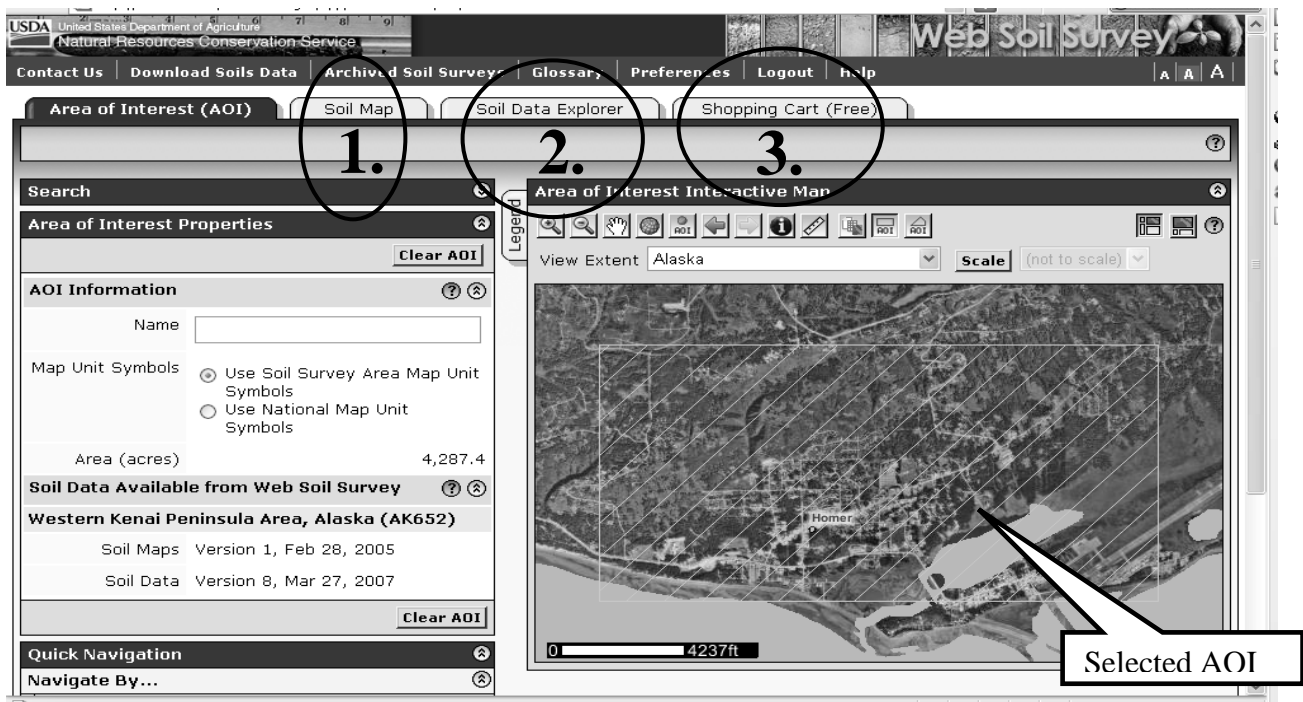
USDA United States Department of Agriculture
Natural Resources Conservation Service

Web Soil Survey

Contact Us | Download Soils Data | Archived Soil Surveys | Glossary | Preferences | Logout | Help

A A A

Area of Interest (AOI) | Soil Map | Soil Data Explorer | Shopping Cart (Free)

1.

2.

3.

Search

Area of Interest Properties

Clear AOI

AOI Information

Name

Map Unit Symbols

Use Soil Survey Area Map Unit Symbols

Use National Map Unit Symbols

Area (acres) 4,287.4

Soil Data Available from Web Soil Survey

Western Kenai Peninsula Area, Alaska (AK652)

Soil Maps Version 1, Feb 28, 2005

Soil Data Version 8, Mar 27, 2007

Clear AOI

Quick Navigation

Navigate By...

Legend

Area of Interest Interactive Map

View Extent Alaska

Scale (not to scale)

Homer

0 4237ft

Selected AOI